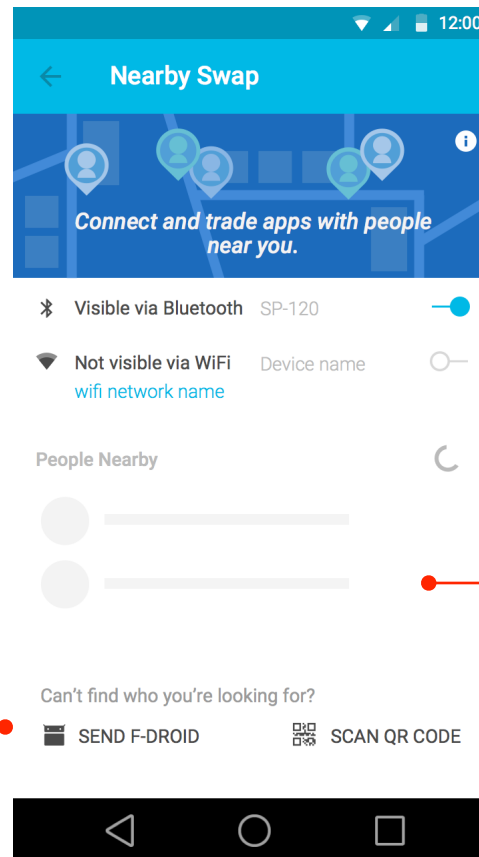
12:00

Nearby Swap

Connect and trade apps with people near you.

Visible via Bluetooth SP-120

Not visible via WiFi Device name
wifi network name

People Nearby

Can't find who you're looking for?

SEND F-DROID

SCAN QR CODE